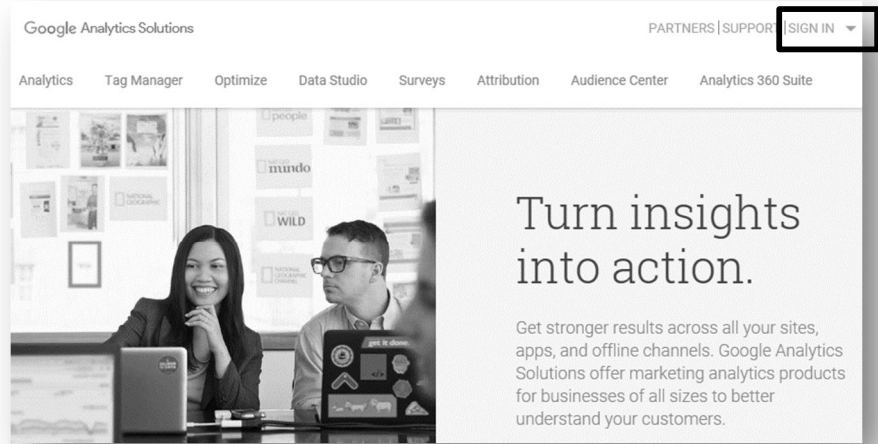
Google Analytics Solutions

PARTNERS | SUPPORT | SIGN IN

Analytics Tag Manager Optimize Data Studio Surveys Attribution Audience Center Analytics 360 Suite

people

mundo

WILD

NATIONAL GEOGRAPHIC

get it done.

Turn insights into action.

Get stronger results across all your sites, apps, and offline channels. Google Analytics Solutions offer marketing analytics products for businesses of all sizes to better understand your customers.